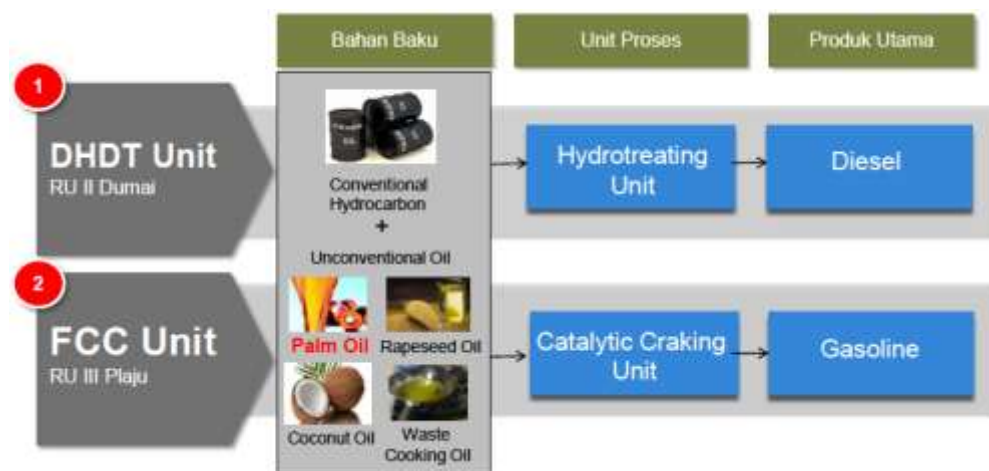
Bahan Baku

Unit Proses

Produk Utama

1

DHDT Unit
RU II Dumai

Conventional Hydrocarbon
+
Unconventional Oil

Hydrotreating Unit

Diesel

2

FCC Unit
RU III Plaju

Palm Oil

Rapeseed Oil

Coconut Oil

Waste Cooking Oil

Catalytic Craking Unit

Gasoline